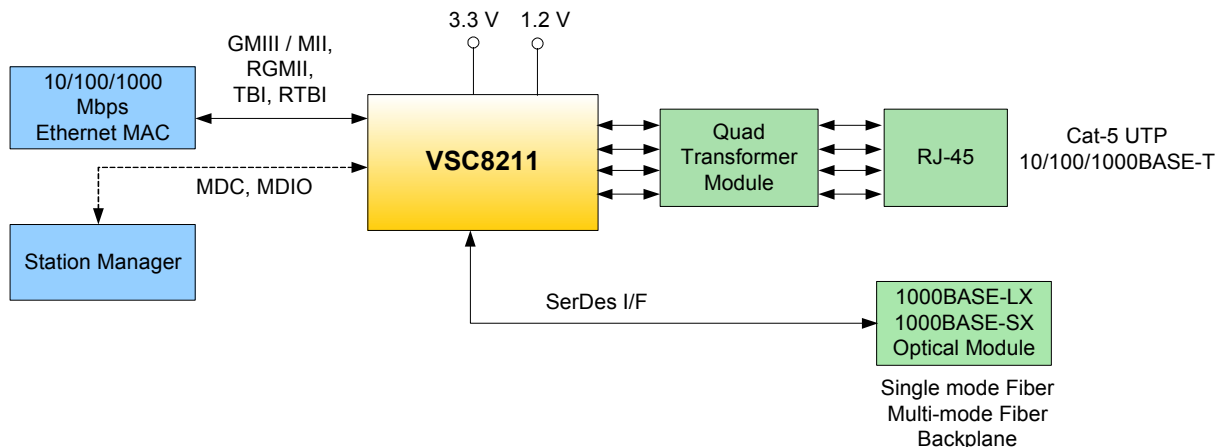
3.3 V

1.2 V

GMIII / MII, RGMII, TBI, RTBI

10/100/1000 Mbps Ethernet MAC

VSC8211

Quad Transformer Module

RJ-45

Cat-5 UTP 10/100/1000BASE-T

MDC, MDIO

Station Manager

SerDes I/F

1000BASE-LX 1000BASE-SX Optical Module

Single mode Fiber
Multi-mode Fiber
Backplane